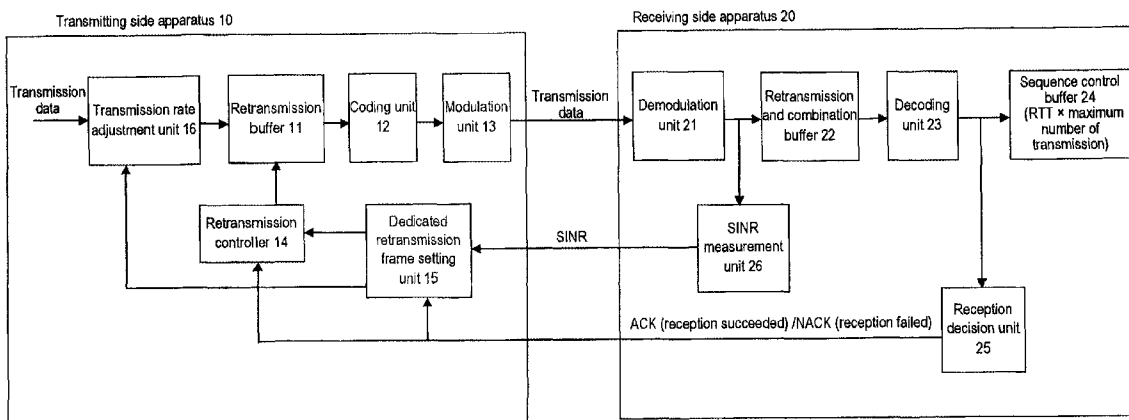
Transmitting side apparatus 10

Receiving side apparatus 20

Transmission data

Transmission rate adjustment unit 16

Retransmission buffer 11

Coding unit 12

Modulation unit 13

Transmission data

Demodulation unit 21

Retransmission and combination buffer 22

Decoding unit 23

Sequence control buffer 24 (RTT × maximum number of transmission)

Retransmission controller 14

Dedicated retransmission frame setting unit 15

SINR

SINR measurement unit 26

ACK (reception succeeded) /NACK (reception failed)

Reception decision unit 25